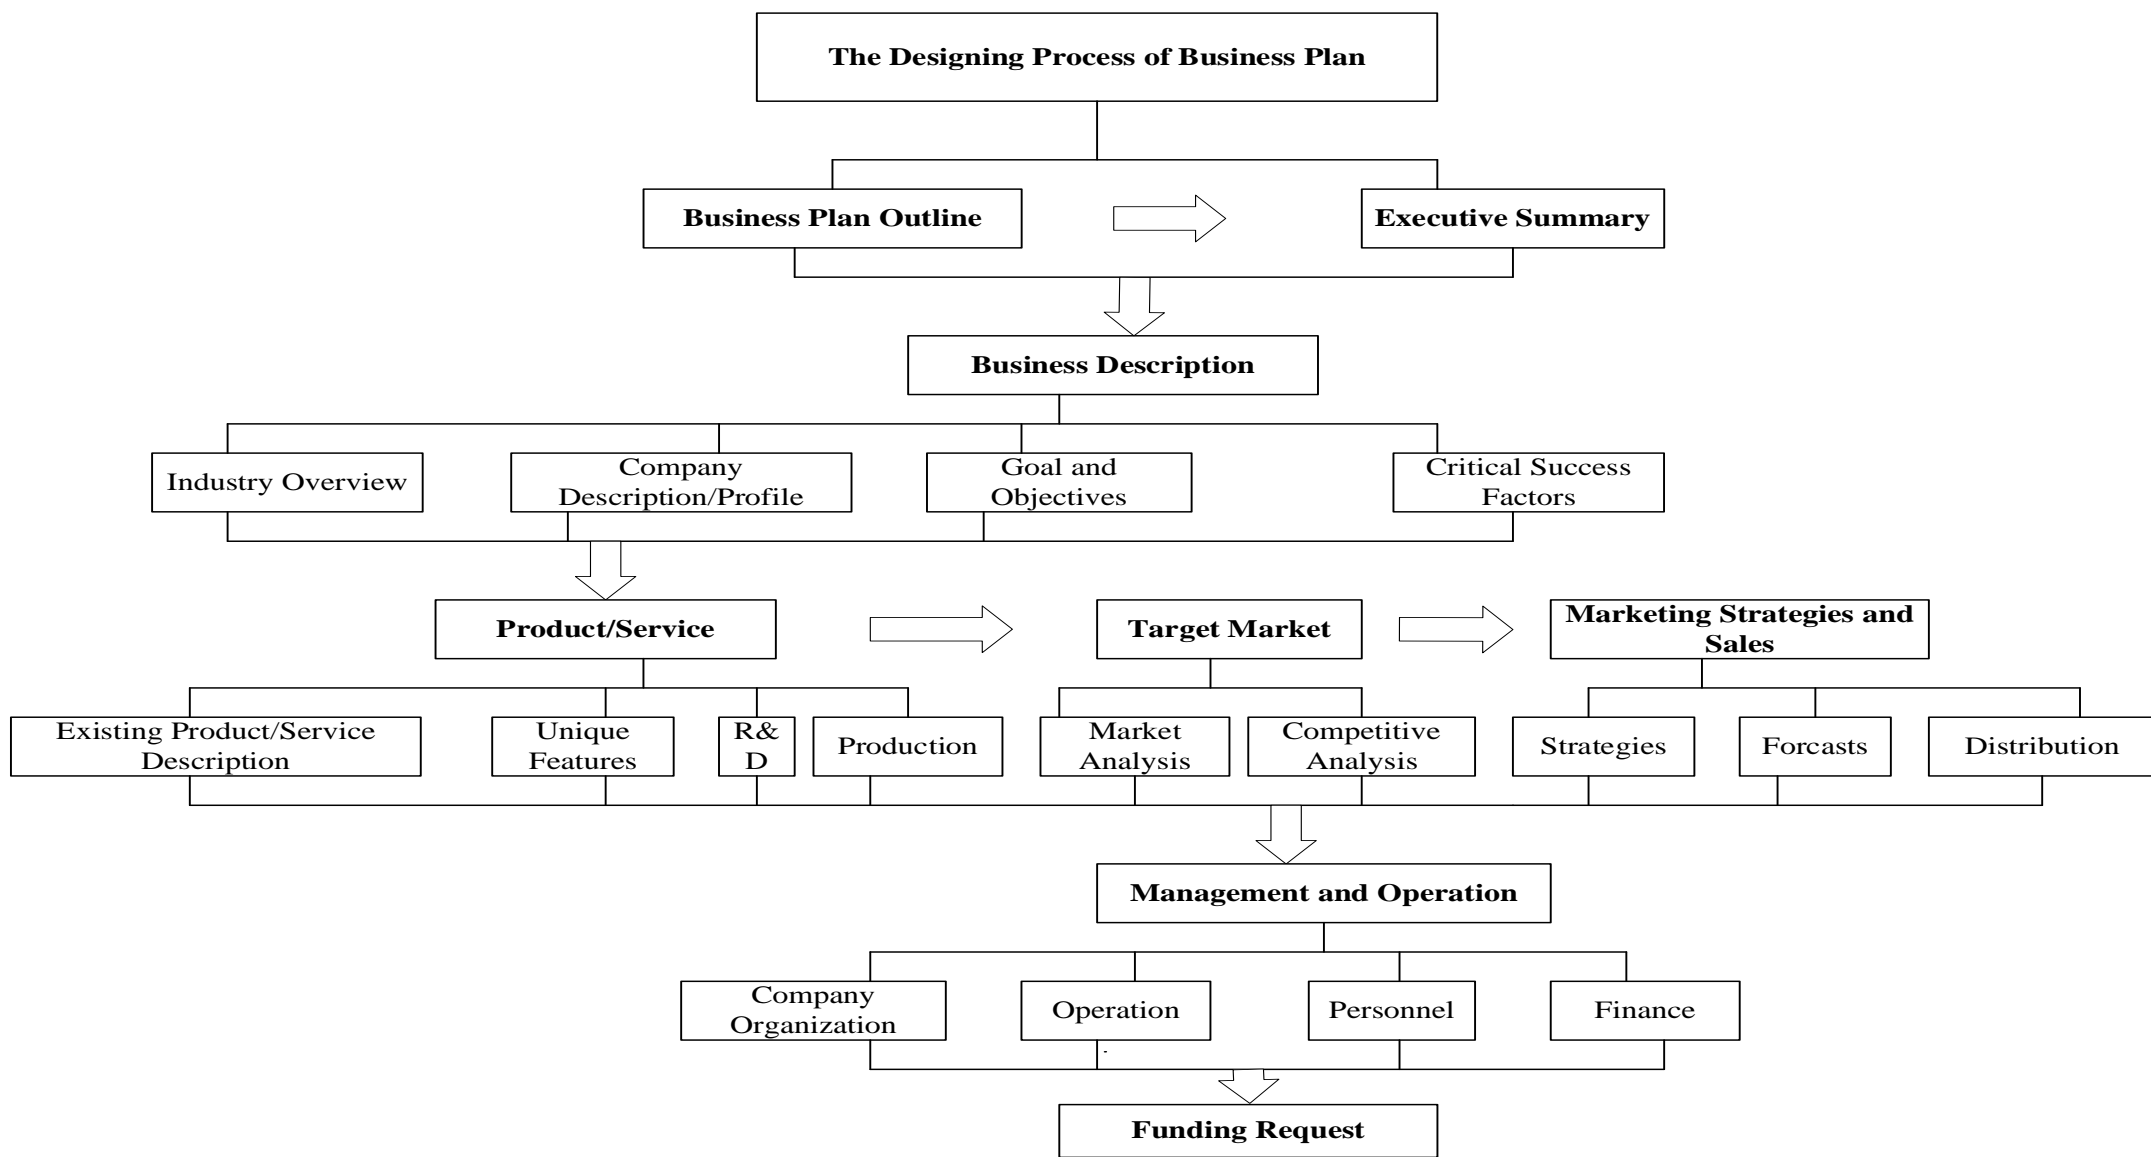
The Designing Process of Business Plan

Business Plan Outline

Executive Summary

Business Description

Industry Overview

Company Description/Profile

Goal and Objectives

Critical Success Factors

Product/Service

Target Market

Marketing Strategies and Sales

Existing Product/Service Description

Unique Features

R& D

Production

Market Analysis

Competitive Analysis

Strategies

Forcasts

Distribution

Management and Operation

Company Organization

Operation

Personnel

Finance

Funding Request